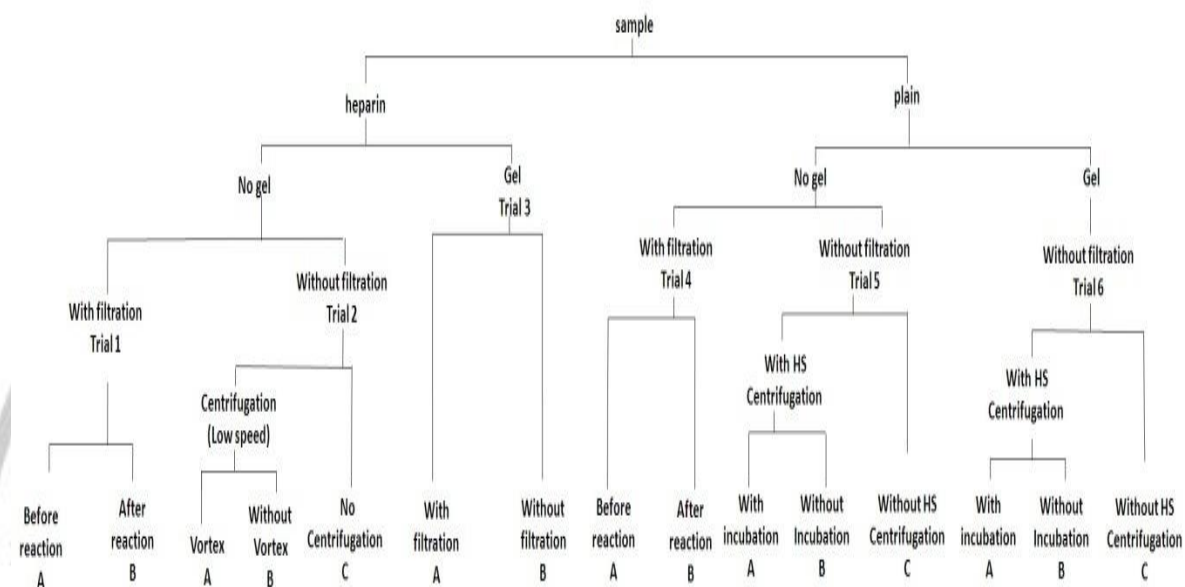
sample

heparin

plain

No gel

Gel
Trial 3

No gel

Gel

With filtration
Trial 1

Without filtration
Trial 2

With filtration
Trial 4

Without filtration
Trial 5

Without filtration
Trial 6

Centrifugation
(Low speed)

With HS
Centrifugation

With HS
Centrifugation

Before reaction
A

After reaction
B

Vortex
A

Without Vortex
B

No Centrifugation
C

With filtration
A

Without filtration
B

Before reaction
A

After reaction
B

With incubation
A

Without Incubation
B

Without HS Centrifugation
C

With incubation
A

Without Incubation
B

Without HS Centrifugation
C